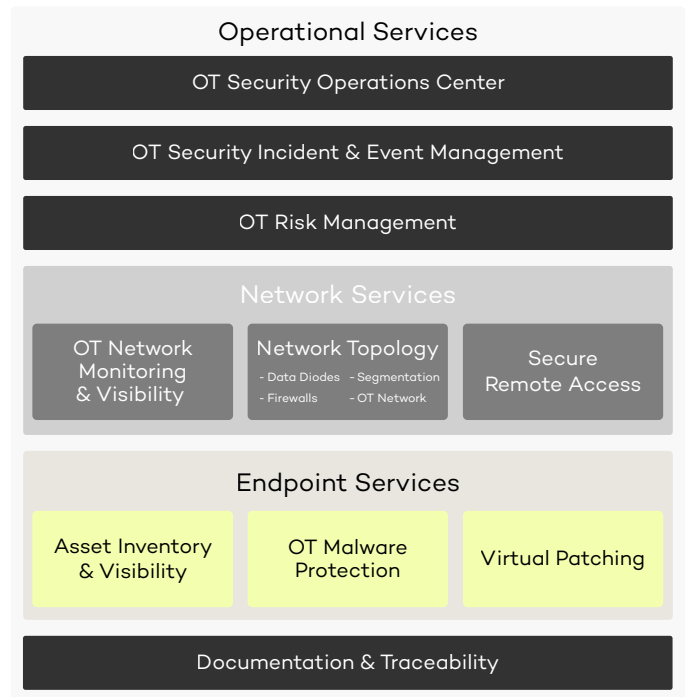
Operational Services

OT Security Operations Center

OT Security Incident & Event Management

OT Risk Management

Network Services

OT Network Monitoring & Visibility

Network Topology
- Data Diodes - Segmentation
- Firewalls - OT Network

Secure Remote Access

Endpoint Services

Asset Inventory & Visibility

OT Malware Protection

Virtual Patching

Documentation & Traceability